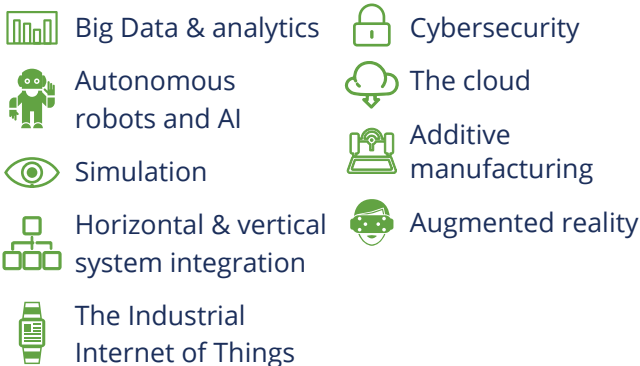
Big Data & analytics

Autonomous robots and AI

Simulation

Horizontal & vertical system integration

The Industrial Internet of Things

Cybersecurity

The cloud

Additive manufacturing

Augmented reality